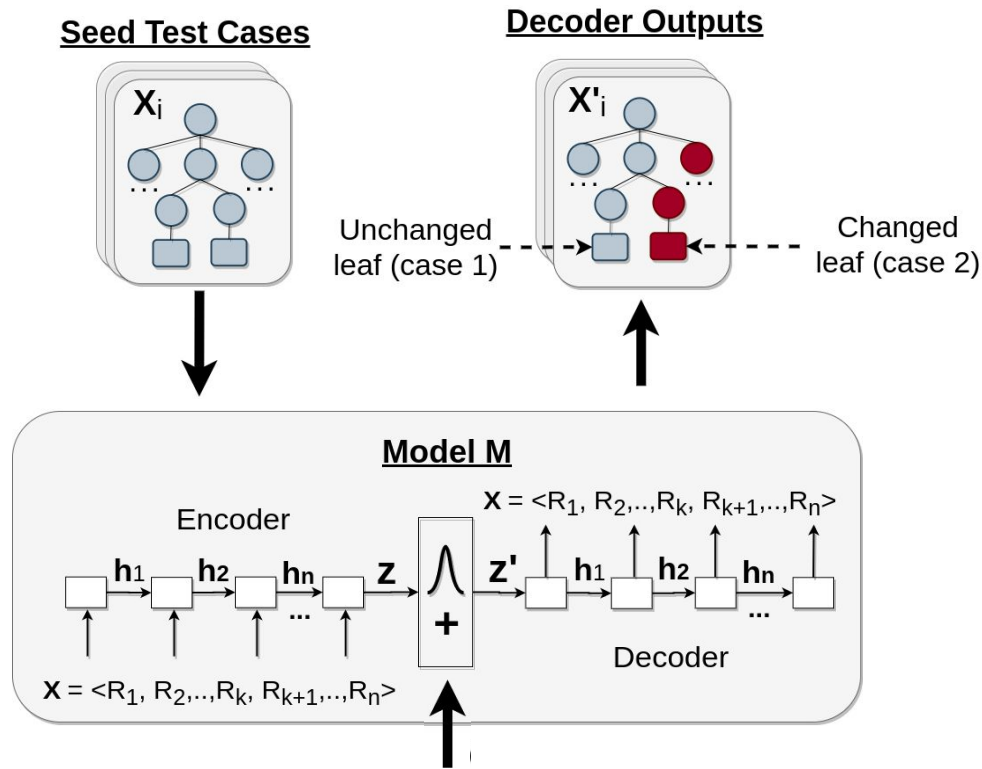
Seed Test Cases

$X_i$

...

...

Decoder Outputs

$X'_i$

...

...

Unchanged leaf (case 1)

Changed leaf (case 2)

Model M

Encoder

$h_1$

$h_2$

$h_n$

...

z

+

z'

$h_1$

$h_2$

$h_n$

...

$\mathbf{X}$ = <$R_1$, $R_2$,..,$R_k$, $R_{k+1}$,..,$R_n$>

Decoder

$\mathbf{X}$ = <$R_1$, $R_2$,..,$R_k$, $R_{k+1}$,..,$R_n$>